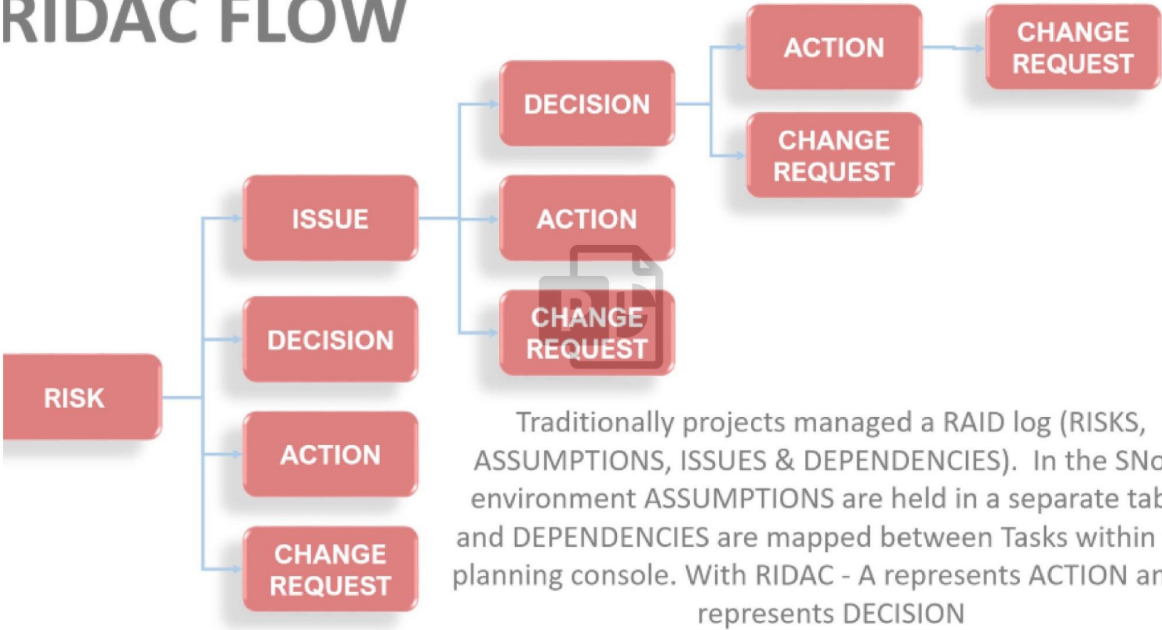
RIDAC FLOW

RISK

ISSUE

DECISION

ACTION

CHANGE REQUEST

DECISION

ACTION

CHANGE REQUEST

ACTION

CHANGE REQUEST

CHANGE REQUEST

Traditionally projects managed a RAID log (RISKS, ASSUMPTIONS, ISSUES & DEPENDENCIES). In the SN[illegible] environment ASSUMPTIONS are held in a separate ta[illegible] and DEPENDENCIES are mapped between Tasks within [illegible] planning console. With RIDAC - A represents ACTION a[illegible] represents DECISION